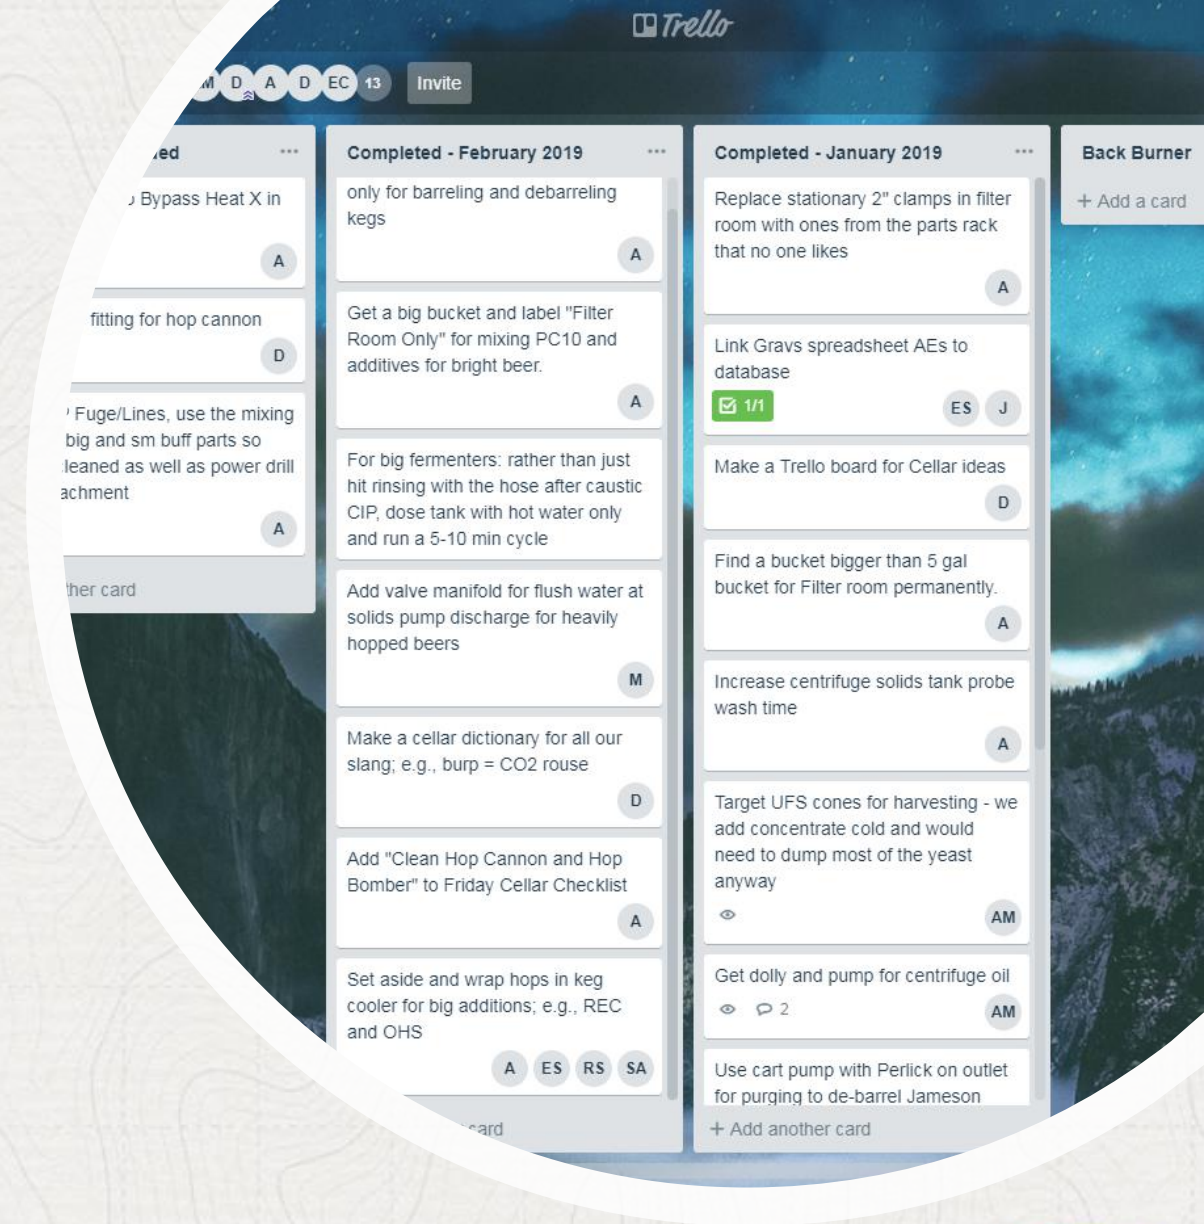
Trello

M D A D EC 13 Invite

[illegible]ed ...

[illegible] Bypass Heat X in

A

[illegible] fitting for hop cannon

D

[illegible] Fuge/Lines, use the mixing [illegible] big and sm buff parts so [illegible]leaned as well as power drill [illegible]achment

A

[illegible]ther card

Completed - February 2019 ...

only for barreling and debarreling kegs

A

Get a big bucket and label "Filter Room Only" for mixing PC10 and additives for bright beer.

A

For big fermenters: rather than just hit rinsing with the hose after caustic CIP, dose tank with hot water only and run a 5-10 min cycle

Add valve manifold for flush water at solids pump discharge for heavily hopped beers

M

Make a cellar dictionary for all our slang; e.g., burp = CO2 rouse

D

Add "Clean Hop Cannon and Hop Bomber" to Friday Cellar Checklist

A

Set aside and wrap hops in keg cooler for big additions; e.g., REC and OHS

A ES RS SA

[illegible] card

Completed - January 2019 ...

Replace stationary 2" clamps in filter room with ones from the parts rack that no one likes

A

Link Gravs spreadsheet AEs to database

1/1

ES J

Make a Trello board for Cellar ideas

D

Find a bucket bigger than 5 gal bucket for Filter room permanently.

A

Increase centrifuge solids tank probe wash time

A

Target UFS cones for harvesting - we add concentrate cold and would need to dump most of the yeast anyway

AM

Get dolly and pump for centrifuge oil

2

AM

Use cart pump with Perlick on outlet for purging to de-barrel Jameson

+ Add another card

Back Burner

+ Add a card